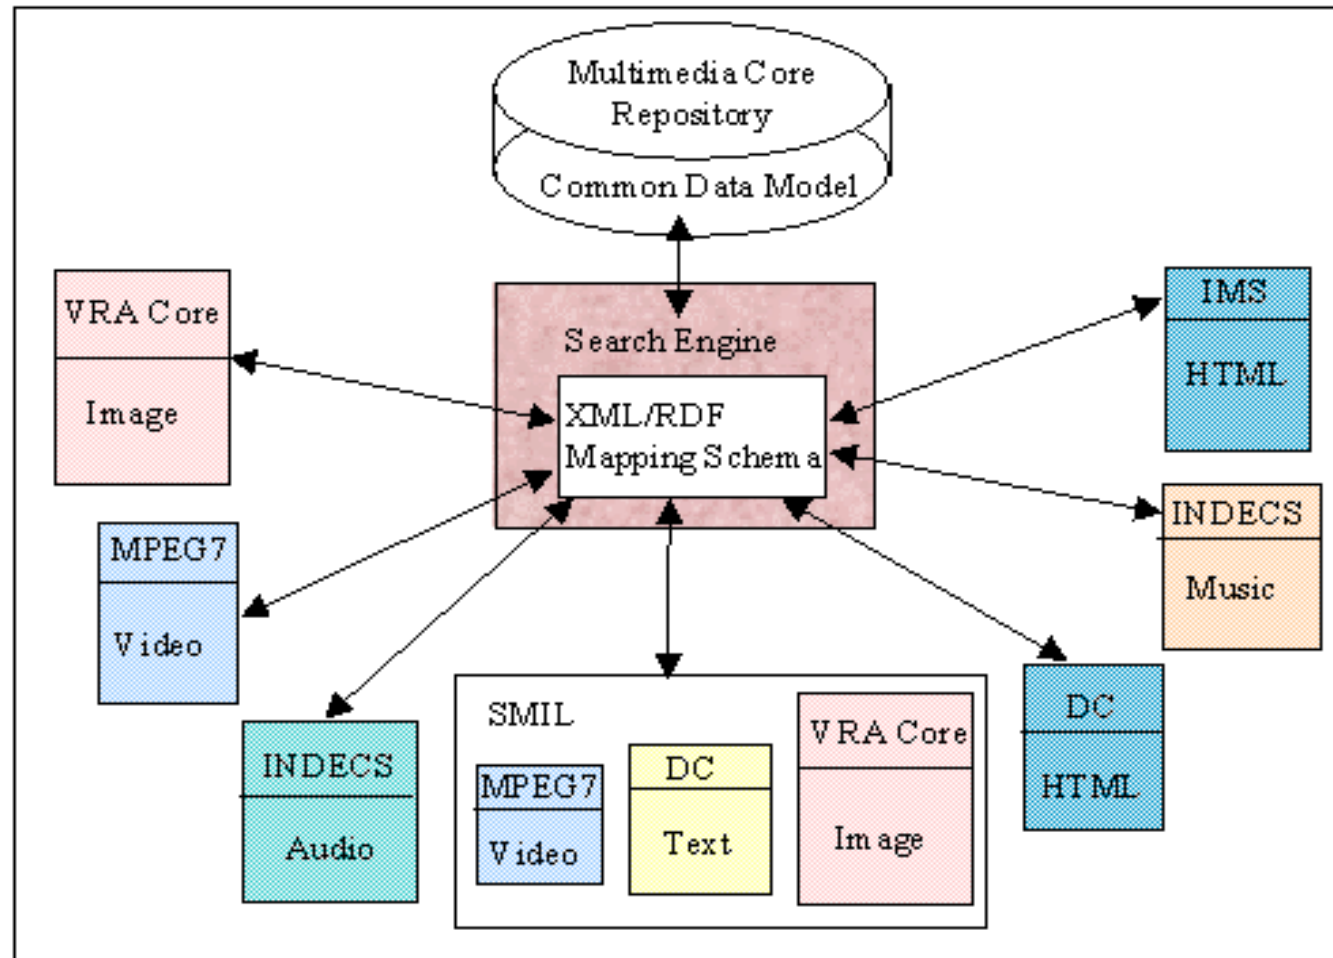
Multimedia Core Repository

Common Data Model

VRA Core

Image

Search Engine

XML/RDF Mapping Schema

IMS

HTML

INDECS

Music

MPEG7

Video

DC

HTML

INDECS

Audio

SMIL

MPEG7

Video

DC

Text

VRA Core

Image